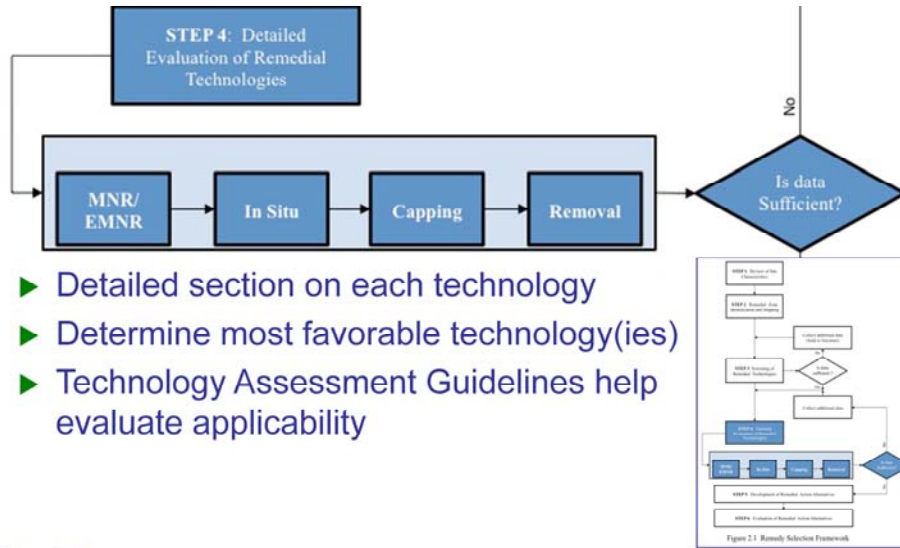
STEP 4: Detailed Evaluation of Remedial Technologies

No

MNR/ EMNR

In Situ

Capping

Removal

Is data Sufficient?

▶ Detailed section on each technology

▶ Determine most favorable technology(ies)

▶ Technology Assessment Guidelines help evaluate applicability

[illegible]

Figure 2.1 Remedy Selection Framework